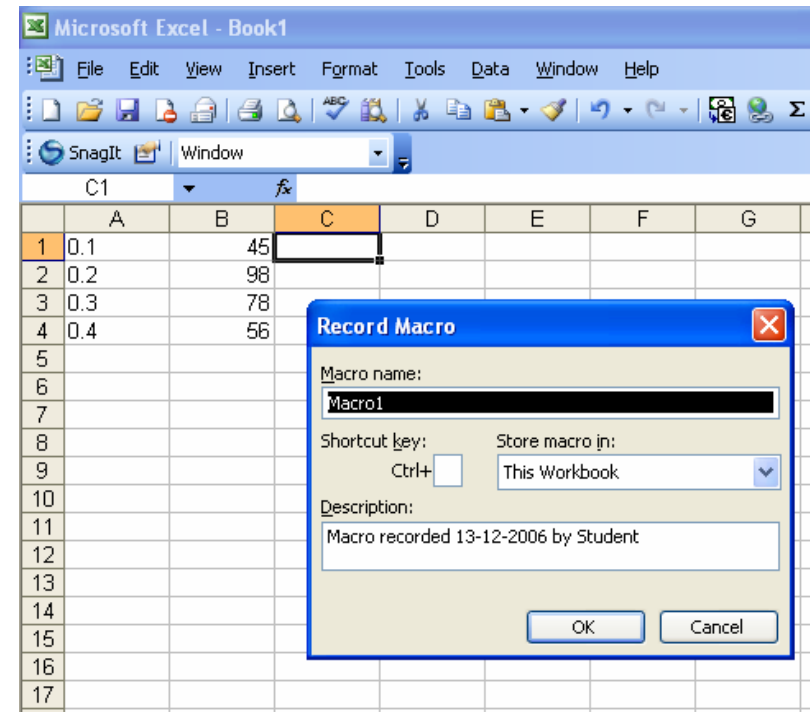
Microsoft Excel - Book1

File Edit View Insert Format Tools Data Window Help

SnagIt Window

C1 fx

| | A | B | C | D | E | F | G |
|---|---|---|---|---|---|---|---|
| 1 | 0.1 | 45 | | | | | |
| 2 | 0.2 | 98 | | | | | |
| 3 | 0.3 | 78 | | | | | |
| 4 | 0.4 | 56 | | | | | |
| 5 | | | | | | | |
| 6 | | | | | | | |
| 7 | | | | | | | |
| 8 | | | | | | | |
| 9 | | | | | | | |
| 10 | | | | | | | |
| 11 | | | | | | | |
| 12 | | | | | | | |
| 13 | | | | | | | |
| 14 | | | | | | | |
| 15 | | | | | | | |
| 16 | | | | | | | |
| 17 | | | | | | | |

Record Macro

Macro name:
Macro1

Shortcut key:
Ctrl+

Store macro in:
This Workbook

Description:
Macro recorded 13-12-2006 by Student

OK
Cancel